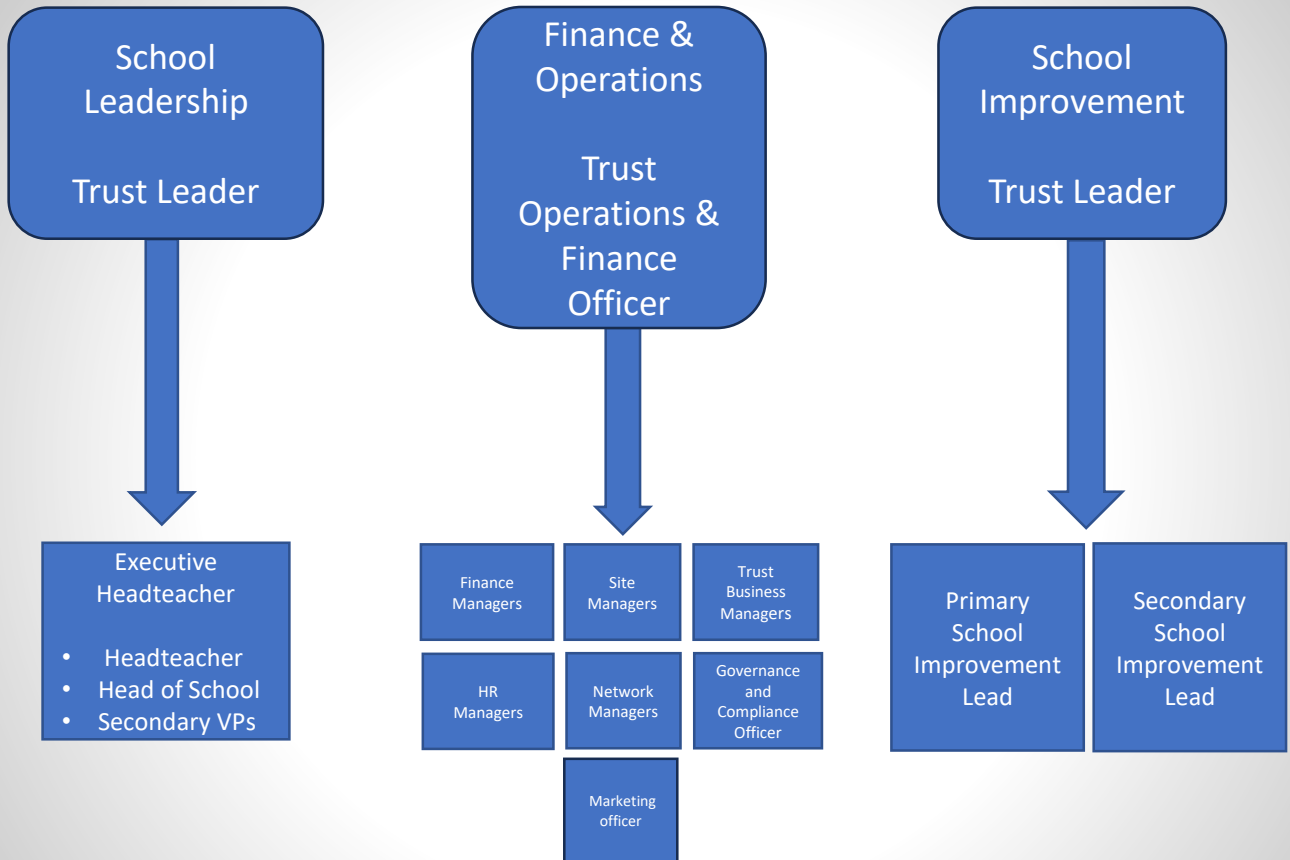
School Leadership

Trust Leader

Finance & Operations

Trust Operations & Finance Officer

School Improvement

Trust Leader

Executive Headteacher

- Headteacher
- Head of School
- Secondary VPs

Finance Managers

Site Managers

Trust Business Managers

HR Managers

Network Managers

Governance and Compliance Officer

Marketing officer

Primary School Improvement Lead

Secondary School Improvement Lead